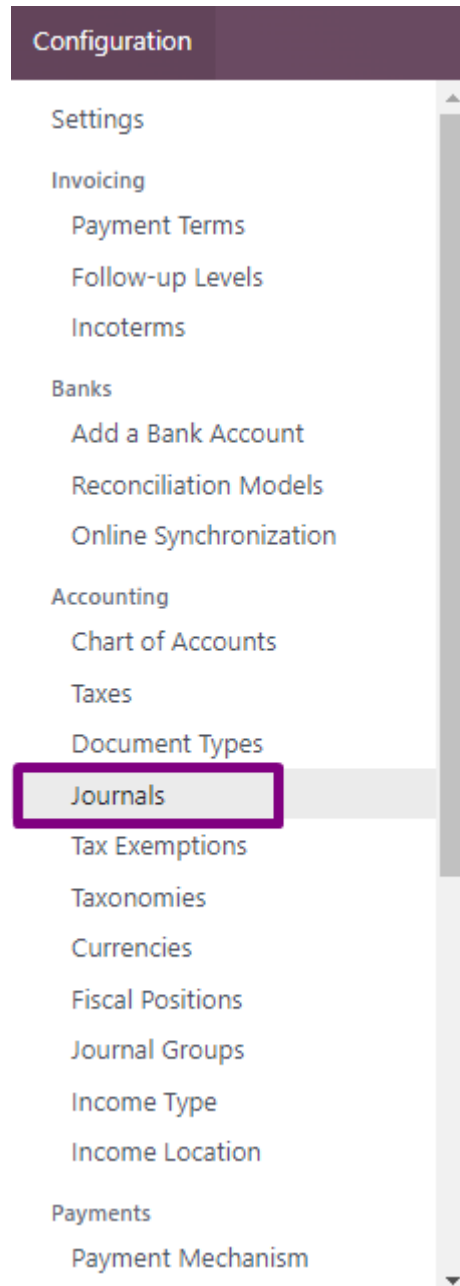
Configuration

Settings

Invoicing

Payment Terms

Follow-up Levels

Incoterms

Banks

Add a Bank Account

Reconciliation Models

Online Synchronization

Accounting

Chart of Accounts

Taxes

Document Types

Journals

Tax Exemptions

Taxonomies

Currencies

Fiscal Positions

Journal Groups

Income Type

Income Location

Payments

Payment Mechanism